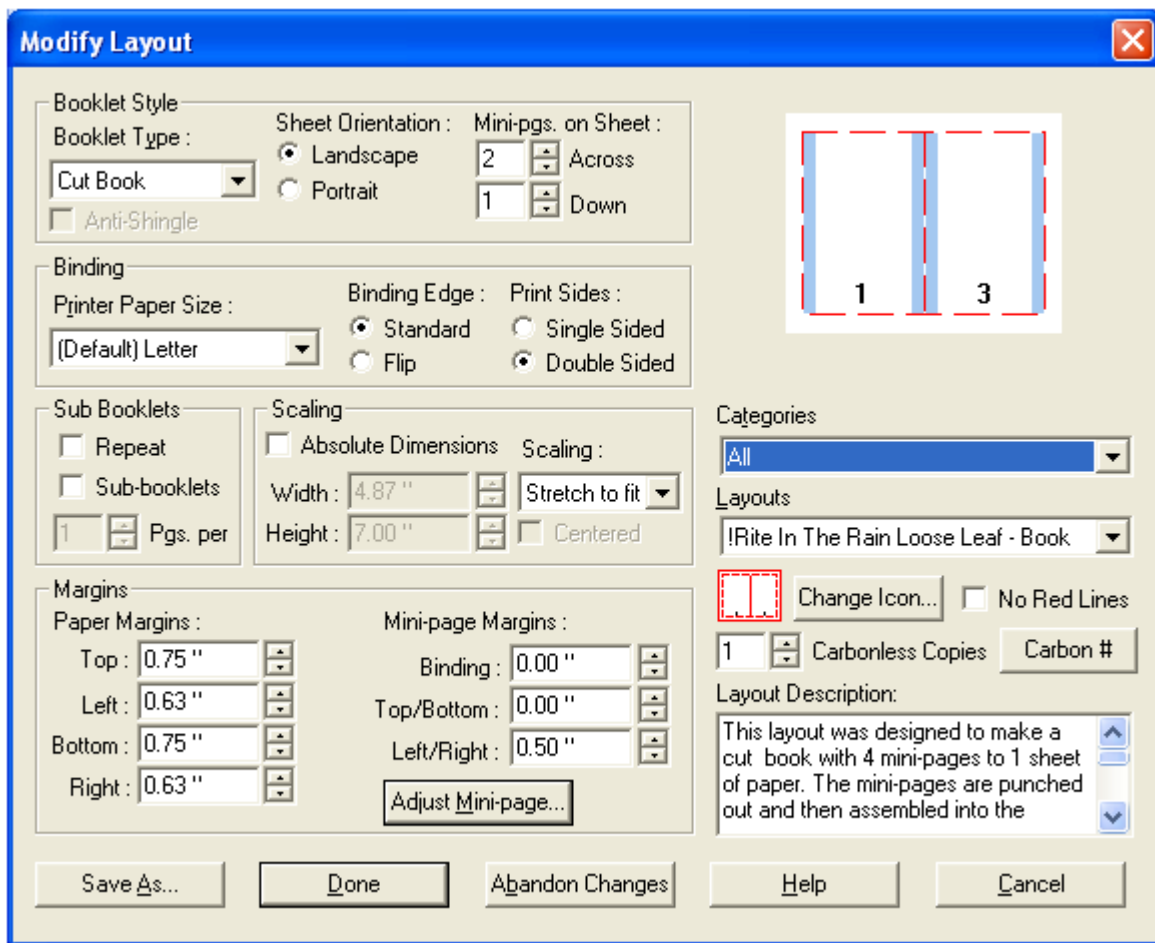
Modify Layout

Booklet Style
Booklet Type :
Cut Book
Anti-Shingle
Sheet Orientation :
Landscape
Portrait
Mini-pgs. on Sheet :
2 Across
1 Down

1 3

Binding
Printer Paper Size :
(Default) Letter
Binding Edge :
Standard
Flip
Print Sides :
Single Sided
Double Sided

Sub Booklets
Repeat
Sub-booklets
1 Pgs. per

Scaling
Absolute Dimensions
Scaling :
Width : 4.87 "
Height : 7.00 "
Stretch to fit
Centered

Categories
All
Layouts
!Rite In The Rain Loose Leaf - Book
Change Icon...
No Red Lines
1 Carbonless Copies
Carbon #
Layout Description:
This layout was designed to make a cut book with 4 mini-pages to 1 sheet of paper. The mini-pages are punched out and then assembled into the

Margins
Paper Margins :
Top : 0.75 "
Left : 0.63 "
Bottom : 0.75 "
Right : 0.63 "
Mini-page Margins :
Binding : 0.00 "
Top/Bottom : 0.00 "
Left/Right : 0.50 "
Adjust Mini-page...

Save As...
Done
Abandon Changes
Help
Cancel